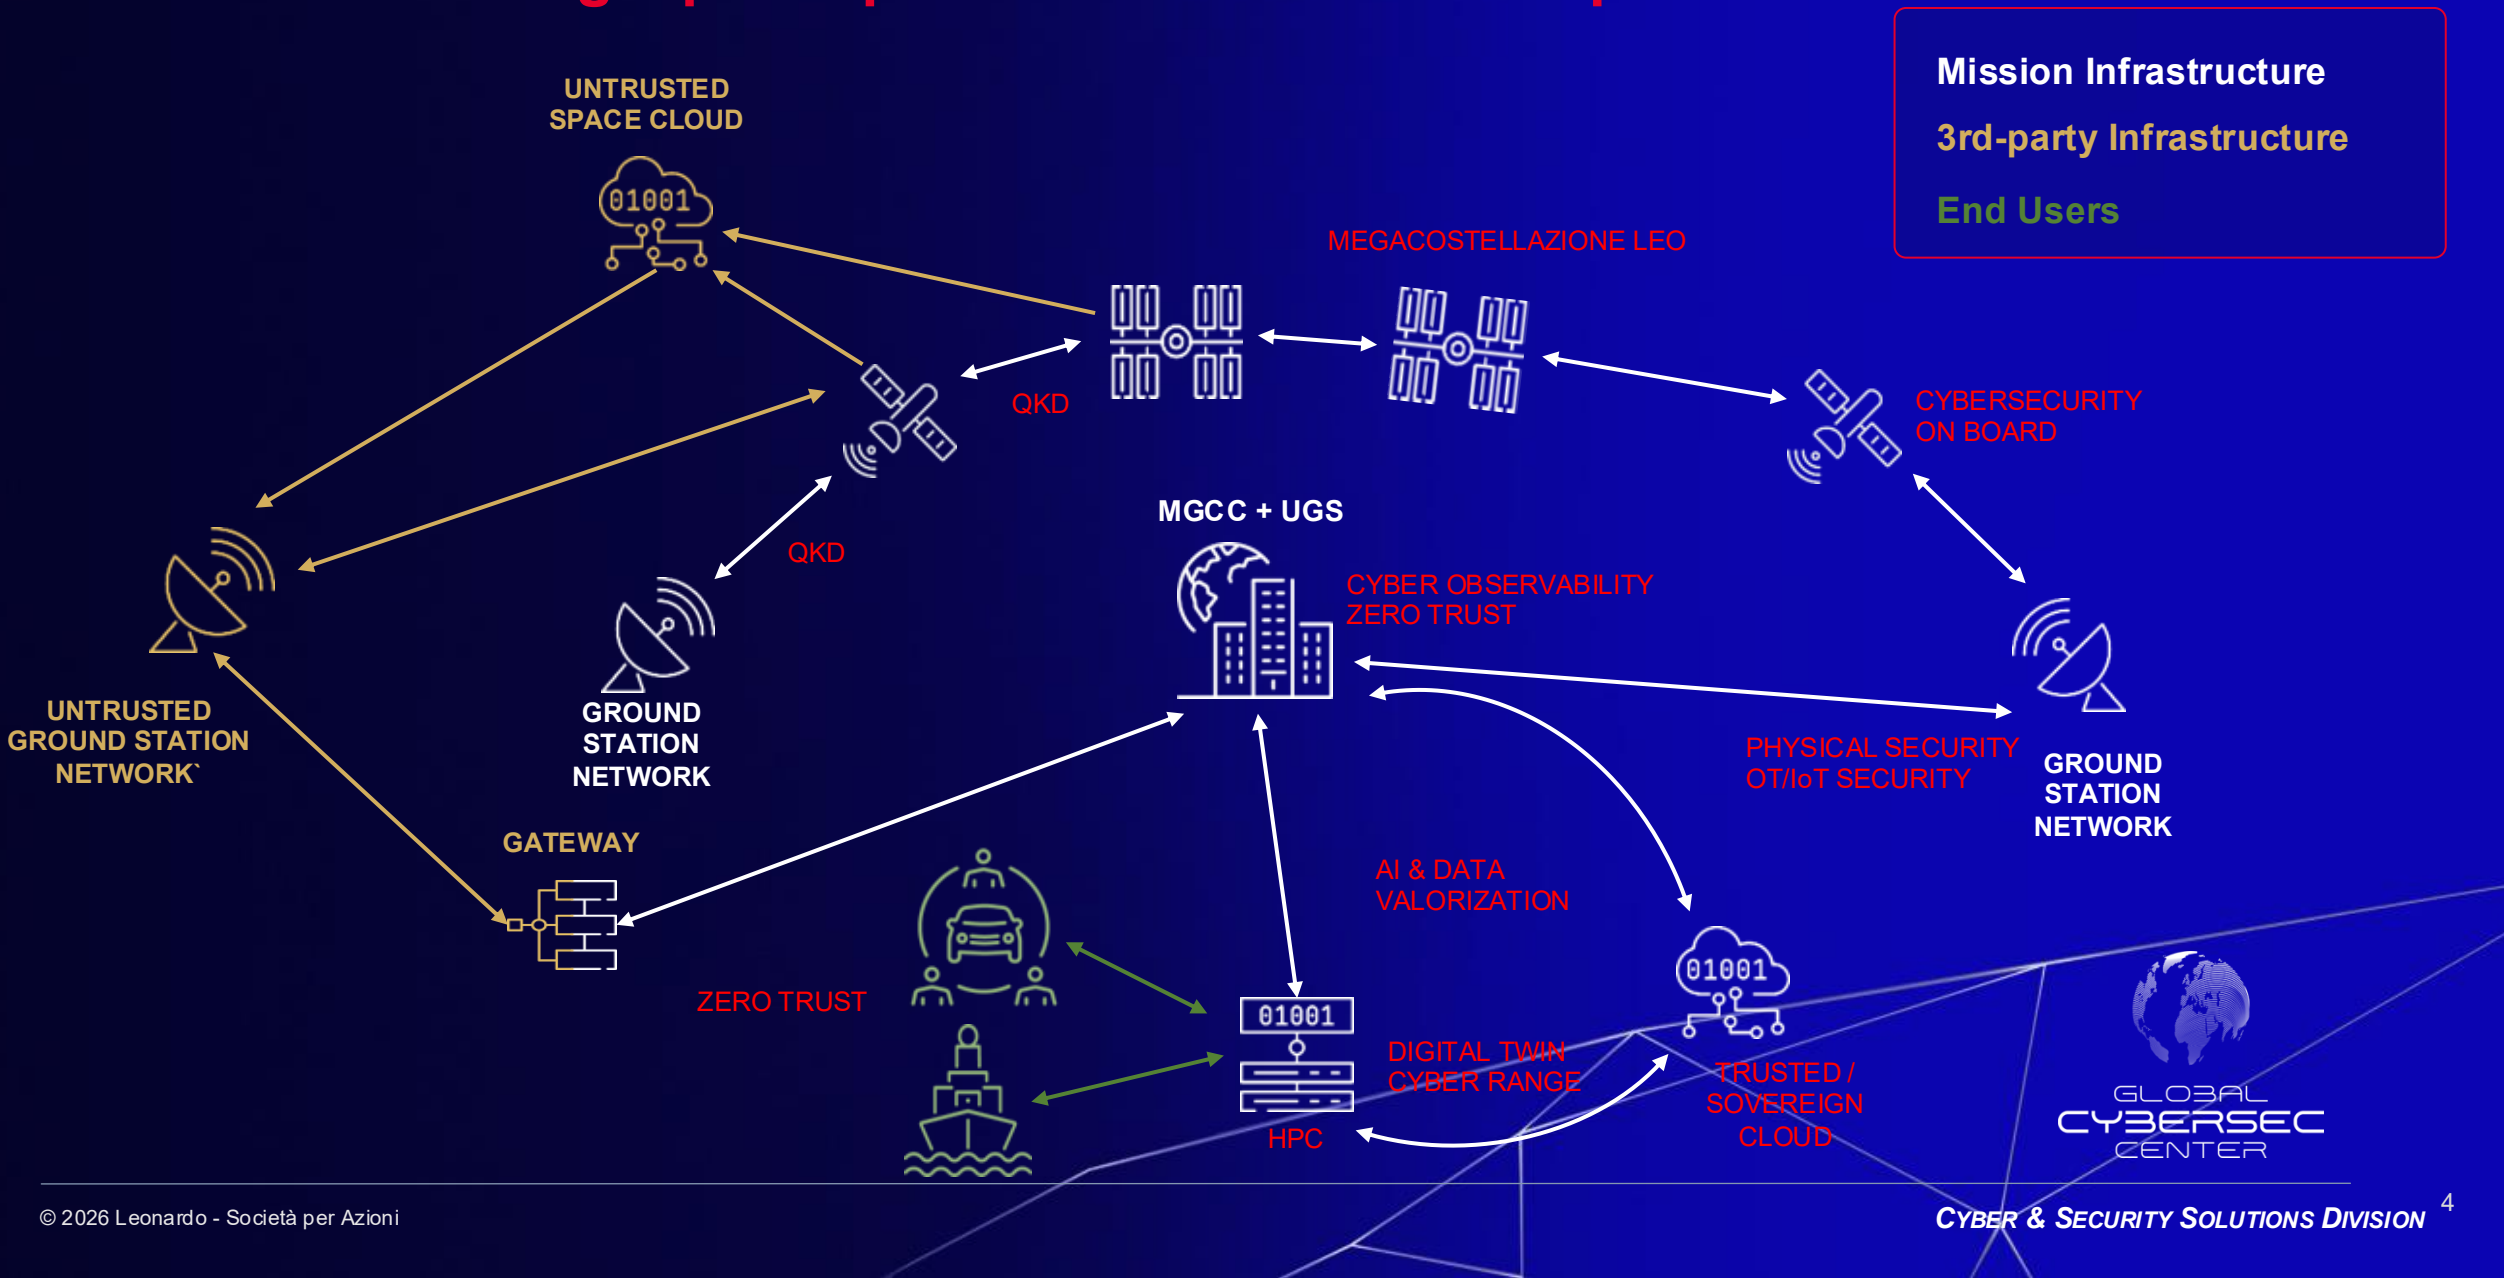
Mission Infrastructure
3rd-party Infrastructure
End Users

UNTRUSTED SPACE CLOUD

01001

MEGACOSTELLAZIONE LEO

QKD

CYBERSECURITY ON BOARD

MGCC + UGS

QKD

CYBER OBSERVABILITY ZERO TRUST

UNTRUSTED GROUND STATION NETWORK`

GROUND STATION NETWORK

PHYSICAL SECURITY OT/IoT SECURITY

GROUND STATION NETWORK

GATEWAY

AI & DATA VALORIZATION

ZERO TRUST

01001

01001

DIGITAL TWIN CYBER RANGE

TRUSTED / SOVEREIGN CLOUD

HPC

GLOBAL CYBERSEC CENTER

© 2026 Leonardo - Società per Azioni

CYBER & SECURITY SOLUTIONS DIVISION

4